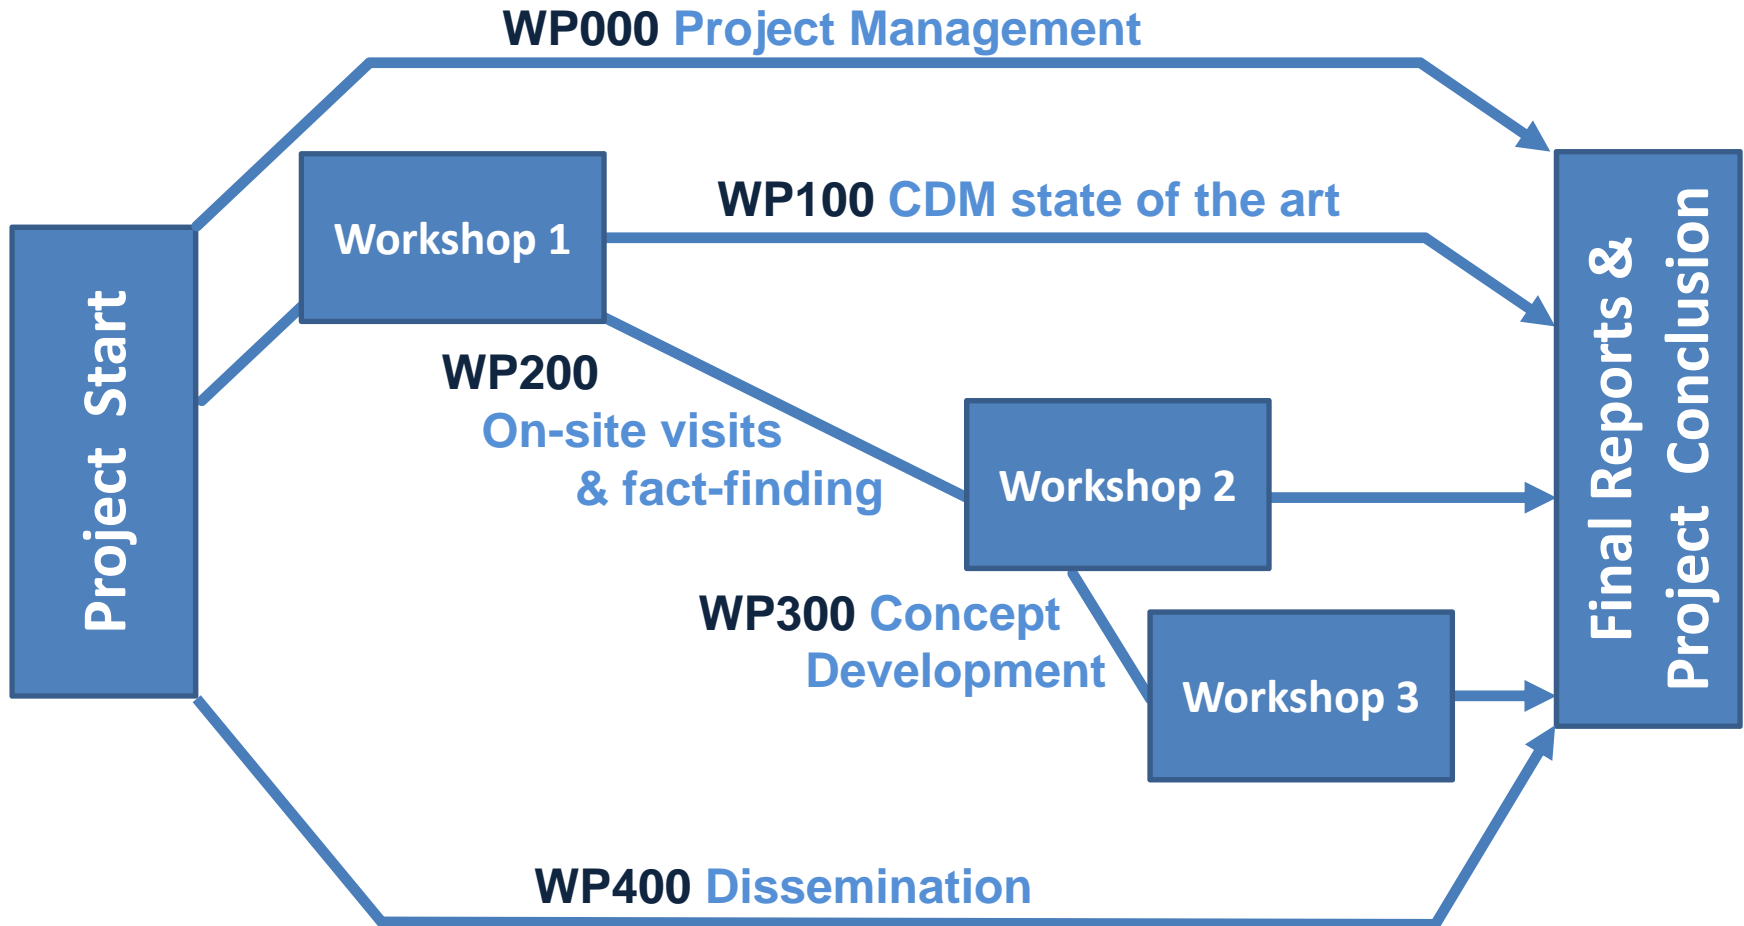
WP000 Project Management

Project Start

Workshop 1

WP100 CDM state of the art

WP200
On-site visits
& fact-finding

Workshop 2

WP300 Concept
Development

Workshop 3

Final Reports &
Project Conclusion

WP400 Dissemination